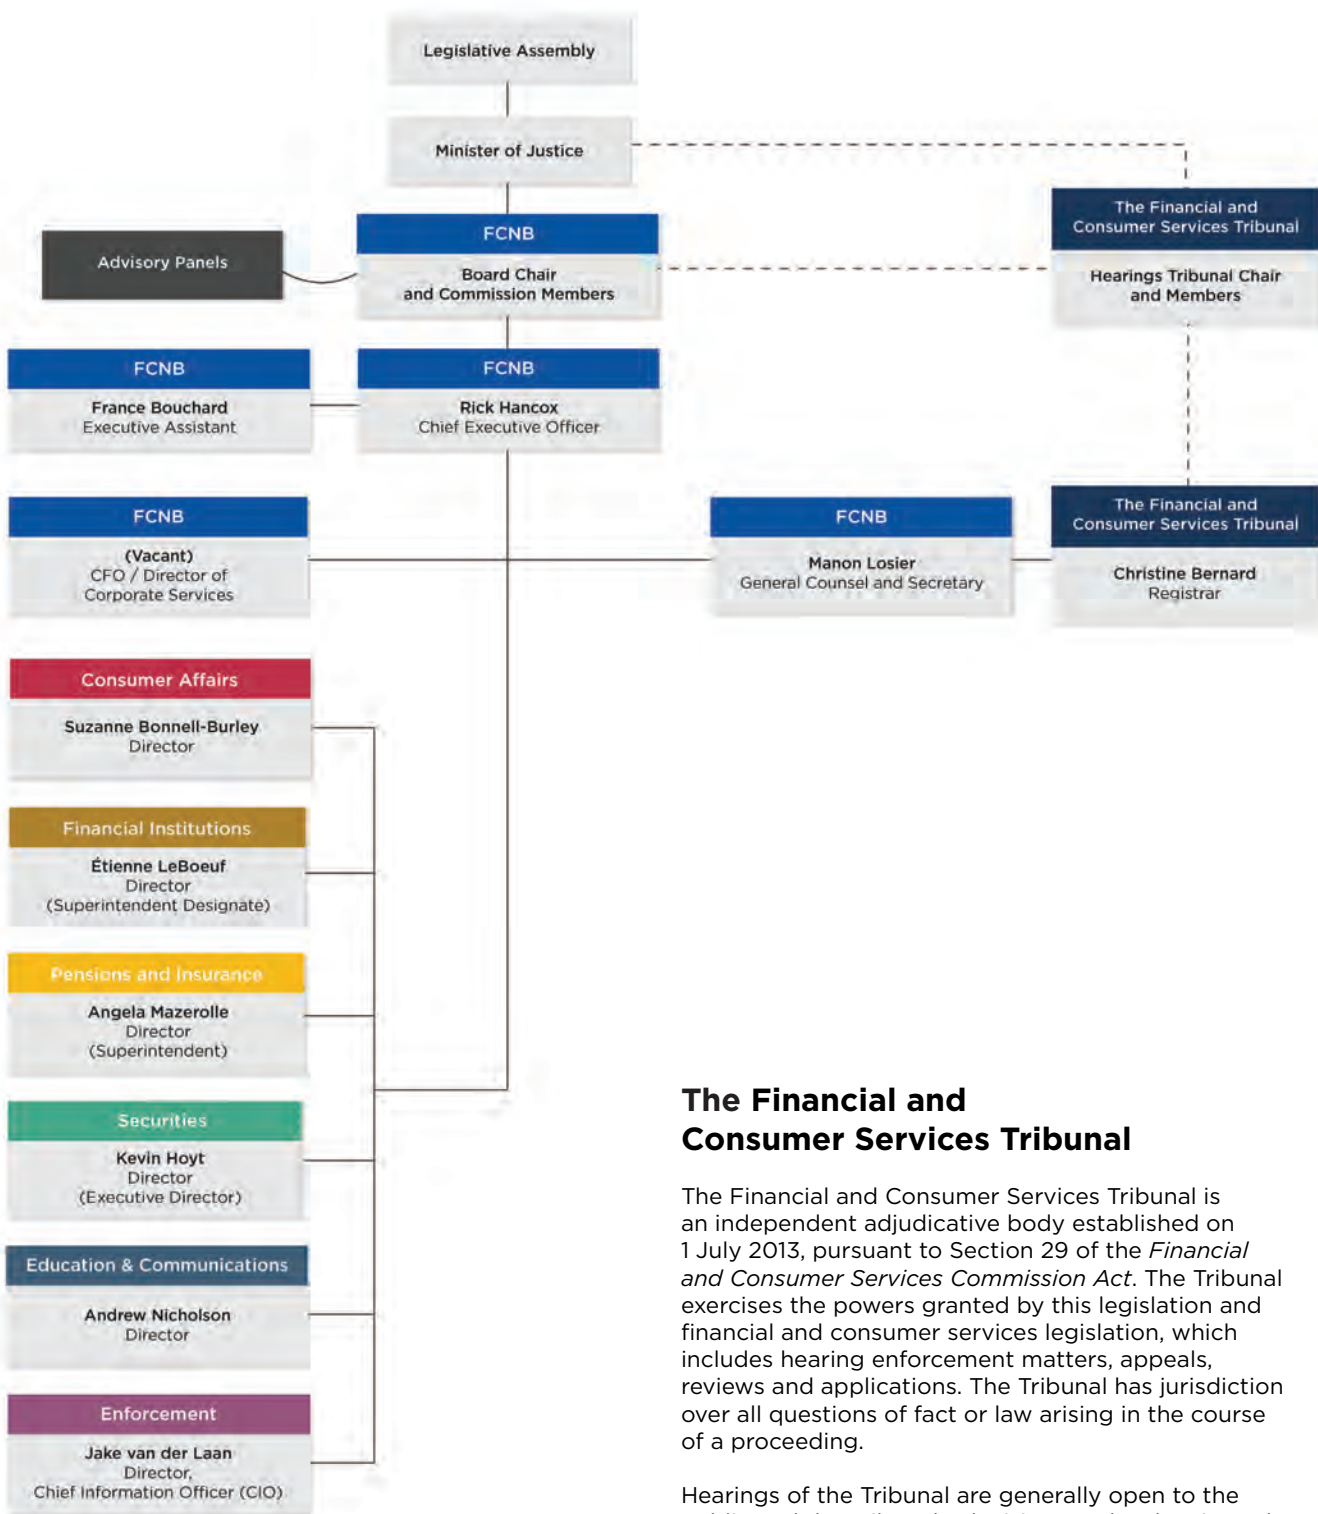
Legislative Assembly

Minister of Justice

FCNB
Board Chair
and Commission Members

Advisory Panels

The Financial and Consumer Services Tribunal
Hearings Tribunal Chair and Members

FCNB
France Bouchard
Executive Assistant

FCNB
Rick Hancox
Chief Executive Officer

FCNB
(Vacant)
CFO / Director of Corporate Services

FCNB
Manon Losier
General Counsel and Secretary

The Financial and Consumer Services Tribunal
Christine Bernard
Registrar

Consumer Affairs
Suzanne Bonnell-Burley
Director

Financial Institutions
Étienne LeBoeuf
Director
(Superintendent Designate)

Pensions and Insurance
Angela Mazerolle
Director
(Superintendent)

Securities
Kevin Hoyt
Director
(Executive Director)

Education & Communications
Andrew Nicholson
Director

Enforcement
Jake van der Laan
Director,
Chief Information Officer (CIO)

The Financial and Consumer Services Tribunal

The Financial and Consumer Services Tribunal is an independent adjudicative body established on 1 July 2013, pursuant to Section 29 of the *Financial and Consumer Services Commission Act*. The Tribunal exercises the powers granted by this legislation and financial and consumer services legislation, which includes hearing enforcement matters, appeals, reviews and applications. The Tribunal has jurisdiction over all questions of fact or law arising in the course of a proceeding.

Hearings of the Tribunal are generally open to the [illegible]